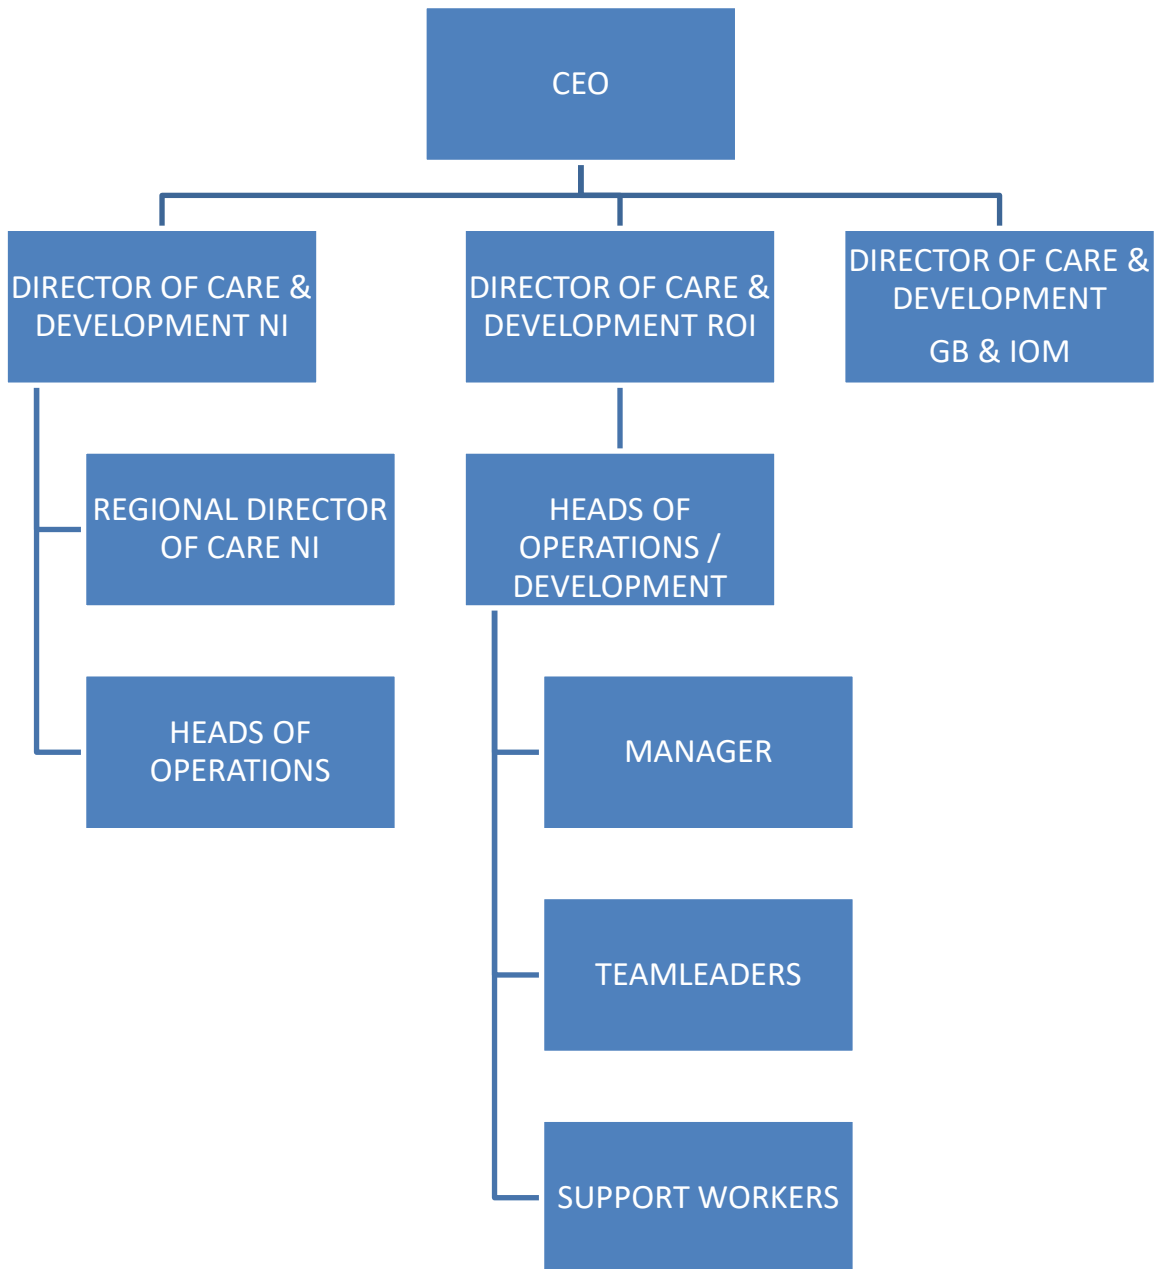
CEO

DIRECTOR OF CARE & DEVELOPMENT NI

DIRECTOR OF CARE & DEVELOPMENT ROI

DIRECTOR OF CARE & DEVELOPMENT

GB & IOM

REGIONAL DIRECTOR OF CARE NI

HEADS OF OPERATIONS

HEADS OF OPERATIONS / DEVELOPMENT

MANAGER

TEAMLEADERS

SUPPORT WORKERS